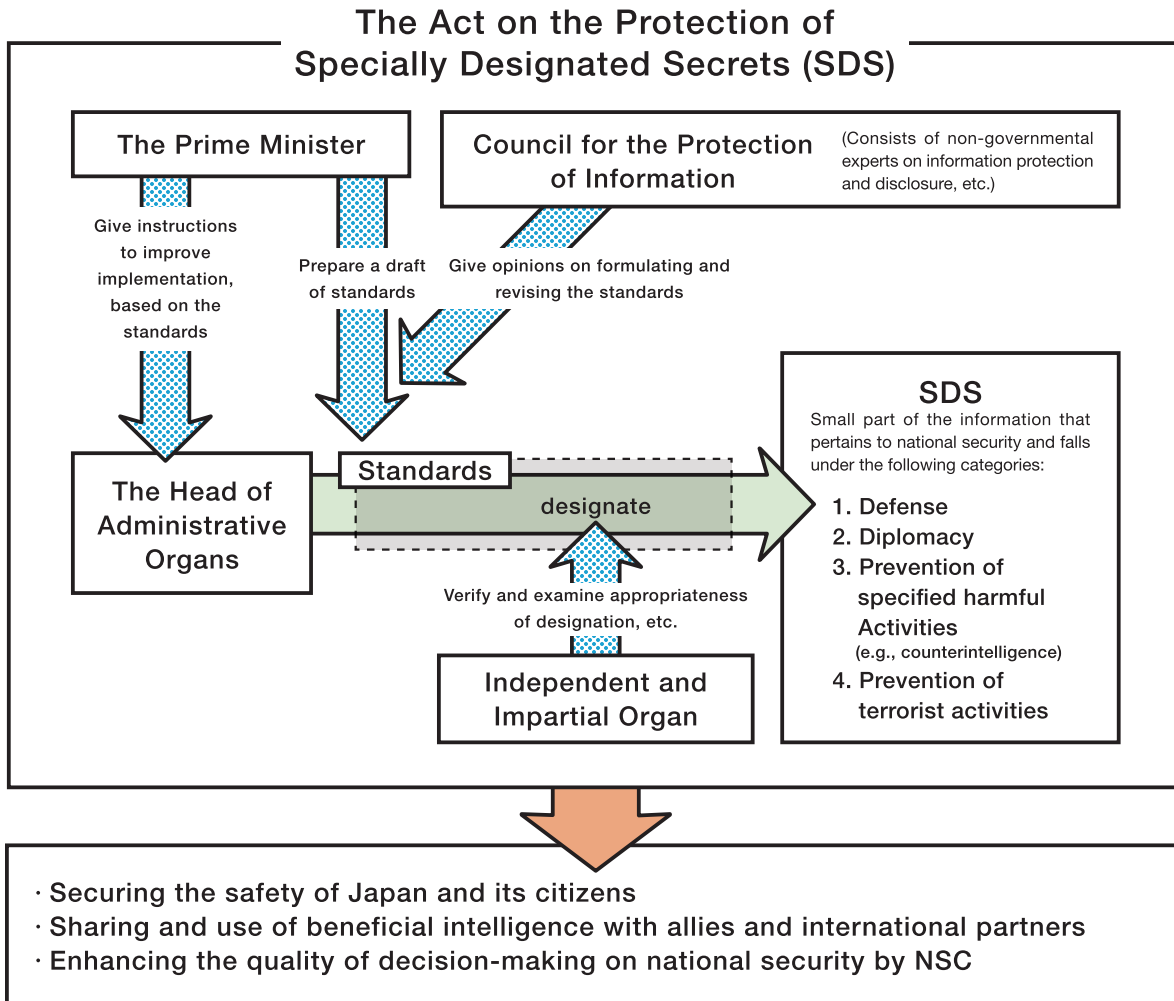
The Act on the Protection of Specially Designated Secrets (SDS)

The Prime Minister

Council for the Protection of Information

(Consists of non-governmental experts on information protection and disclosure, etc.)

Give instructions to improve implementation, based on the standards

Prepare a draft of standards

Give opinions on formulating and revising the standards

SDS
Small part of the information that pertains to national security and falls under the following categories:

1. Defense
2. Diplomacy
3. Prevention of specified harmful Activities (e.g., counterintelligence)
4. Prevention of terrorist activities

The Head of Administrative Organs

Standards

designate

Verify and examine appropriateness of designation, etc.

Independent and Impartial Organ

· Securing the safety of Japan and its citizens
· Sharing and use of beneficial intelligence with allies and international partners
· Enhancing the quality of decision-making on national security by NSC